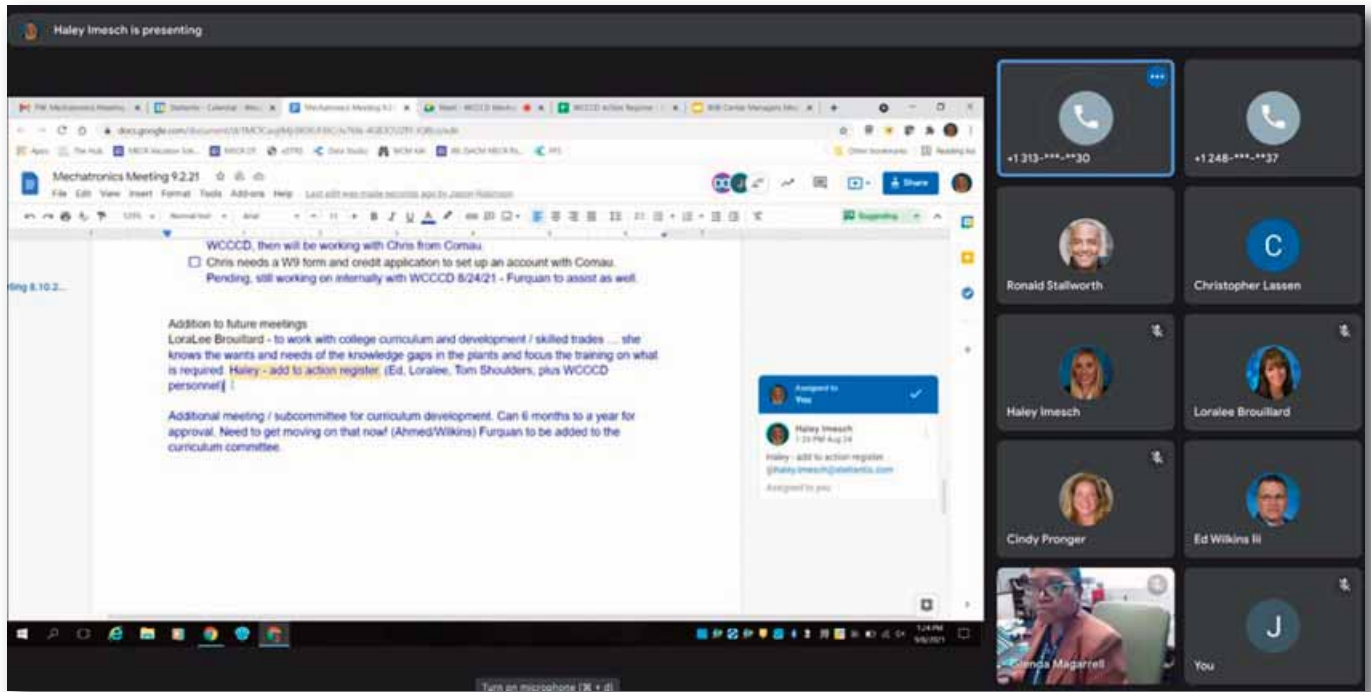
Haley Imesch is presenting

Mechatronics Meeting 9.2.21

File Edit View Insert Format Tools Add-ons Help

Share

WCCCD, then will be working with Chris from Comau.

Chris needs a W9 form and credit application to set up an account with Comau. Pending, still working on internally with WCCCD 8/24/21 - Furquan to assist as well.

ting 8.10.2...

Addition to future meetings
LoraLee Brouillard - to work with college curriculum and development / skilled trades ... she knows the wants and needs of the knowledge gaps in the plants and focus the training on what is required. Haley - add to action register. (Ed, Loralee, Tom Shoulders, plus WCCCD personnel)

Additional meeting / subcommittee for curriculum development. Can 6 months to a year for approval. Need to get moving on that now! (Ahmed/Wilkins) Furquan to be added to the curriculum committee.

Assigned to
You

Haley Imesch
1:24 PM Aug 24

Haley - add to action register.
@haley.imesch@stellantis.com

Assigned to you

+1 313-***-**30

+1 248-***-**37

Ronald Stallworth

C

Christopher Lassen

Haley Imesch

Loralee Brouillard

Cindy Pronger

Ed Wilkins III

Glenda Magarrell

J

You

Turn on microphone (⌘ + d)